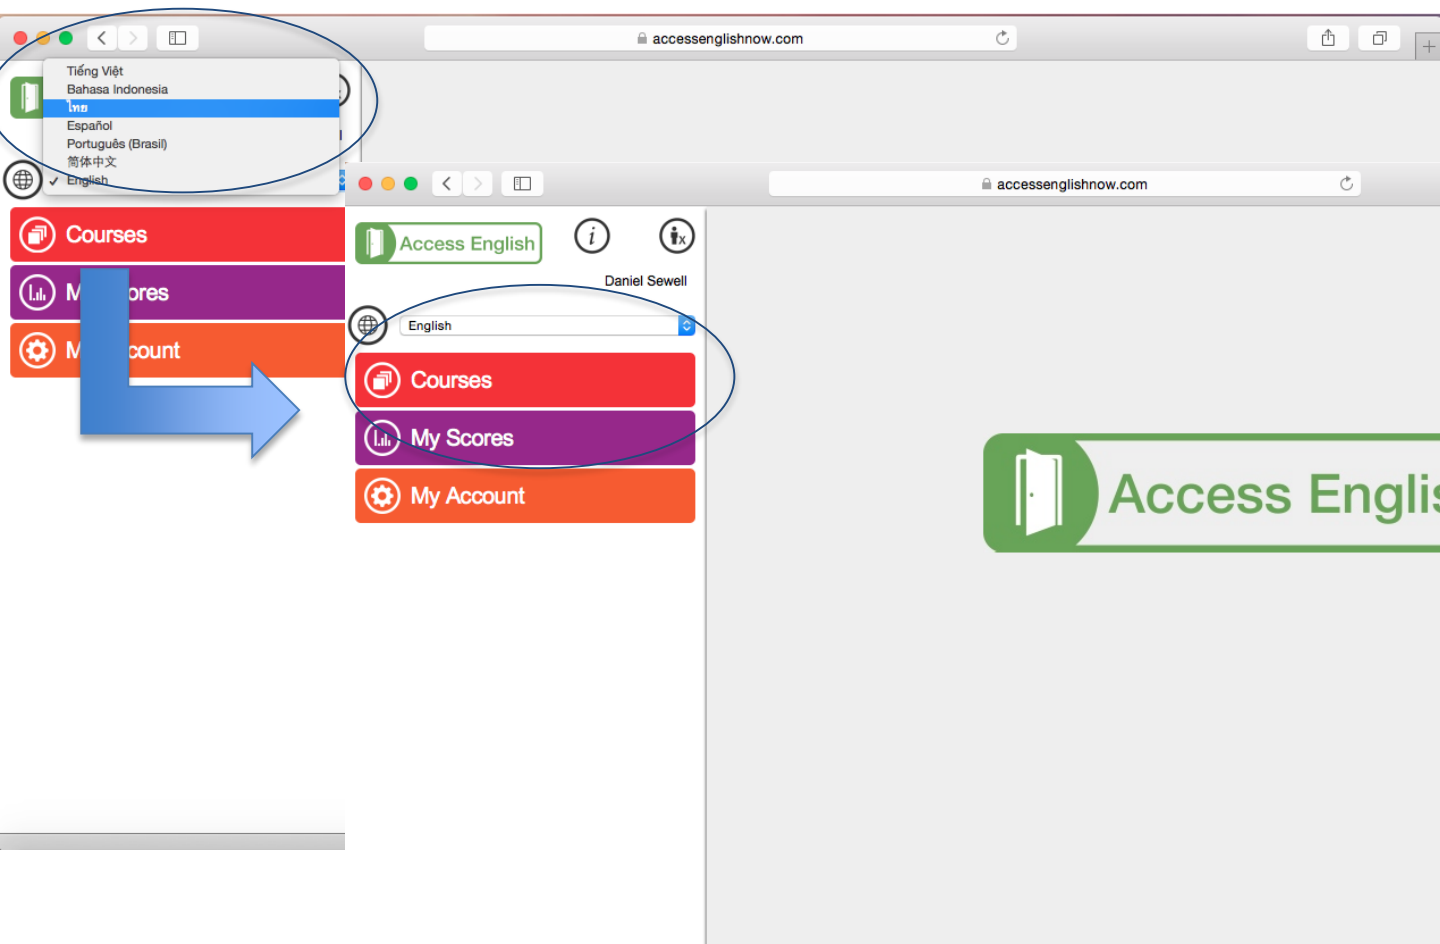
accessenglishnow.com

Tiếng Việt
Bahasa Indonesia
ไทย
Español
Português (Brasil)
简体中文
✓ English

Courses
M ores
M count

accessenglishnow.com

Access English

Daniel Sewell

English

Courses
My Scores
My Account

Access Englis